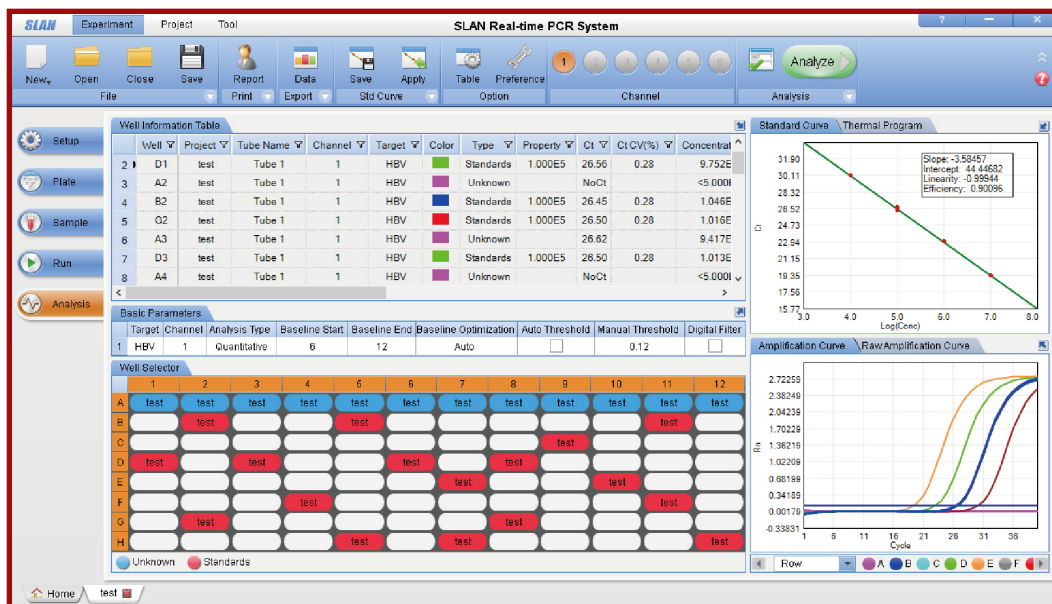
SLAN Experiment Project Tool SLAN Real-time PCR System ? — ×

New Open Close Save Report Data Save Apply Table Preference 1 2 3 4 5 6 Analyze
File Print Export Std Curve Option Channel Analysis

Setup
Plate
Sample
Run
Analysis

Well Information Table

| | Well | Project | Tube Name | Channel | Target | Color | Type | Property | Ct | Ct CV(%) | Concentrat |
|---|---|---|---|---|---|---|---|---|---|---|---|
| 2 | D1 | test | Tube 1 | 1 | HBV | | Standards | 1.000E5 | 26.56 | 0.28 | 9.752E |
| 3 | A2 | test | Tube 1 | 1 | HBV | | Unknown | | NoCt | | <5.000E |
| 4 | B2 | test | Tube 1 | 1 | HBV | | Standards | 1.000E5 | 26.45 | 0.28 | 1.046E |
| 5 | G2 | test | Tube 1 | 1 | HBV | | Standards | 1.000E5 | 26.50 | 0.28 | 1.016E |
| 6 | A3 | test | Tube 1 | 1 | HBV | | Unknown | | 26.62 | | 9.417E |
| 7 | D3 | test | Tube 1 | 1 | HBV | | Standards | 1.000E5 | 26.50 | 0.28 | 1.013E |
| 8 | A4 | test | Tube 1 | 1 | HBV | | Unknown | | NoCt | | <5.000E |

Basic Parameters

| | Target | Channel | Analysis Type | Baseline Start | Baseline End | Baseline Optimization | Auto Threshold | Manual Threshold | Digital Filter |
|---|---|---|---|---|---|---|---|---|---|
| 1 | HBV | 1 | Quantitative | 6 | 12 | Auto | | 0.12 | |

Well Selector

| | 1 | 2 | 3 | 4 | 5 | 6 | 7 | 8 | 9 | 10 | 11 | 12 |
|---|---|---|---|---|---|---|---|---|---|---|---|---|
| A | test | test | test | test | test | test | test | test | test | test | test | test |
| B | | test | | | test | | | | | | test | |
| C | | | | | | | | | test | | | |
| D | test | | test | | | test | | test | | | | |
| E | | | | | | | test | | | test | | |
| F | | | | test | | | | | | | test | |
| G | | test | | | | | | test | | | | |
| H | | | | | test | | test | | | | | test |

Unknown Standards

Standard Curve Thermal Program

Slope: -3.58457
Intercept: 44.44682
Linearity: -0.99944
Efficiency: 0.90096

31.90 30.11 28.32 26.52 24.73 22.94 21.15 19.35 17.56 15.77
Ct
3.0 4.0 5.0 6.0 7.0 8.0
Log(Conc)

Amplification Curve Raw Amplification Curve

2.72259 2.38249 2.04239 1.70229 1.36219 1.02209 0.68199 0.34188 0.00178 -0.33831
Rn
1 6 11 16 21 26 31 36
Cycle

Row A B C D E F

Home test